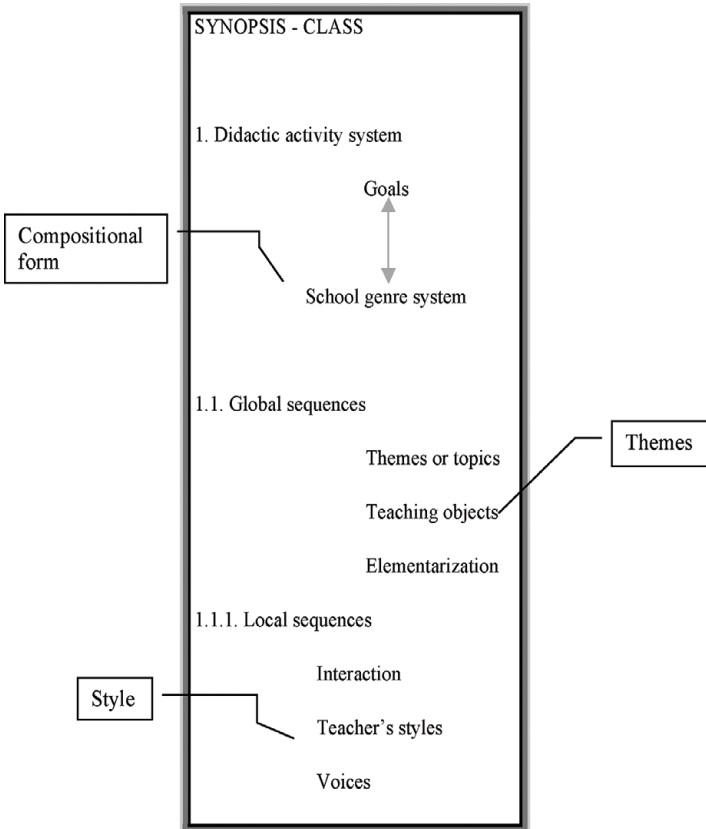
SYNOPSIS - CLASS

1. Didactic activity system

Goals

Compositional form

School genre system

1.1. Global sequences

Themes

Themes or topics

Teaching objects

Elementarization

1.1.1. Local sequences

Interaction

Style

Teacher's styles

Voices